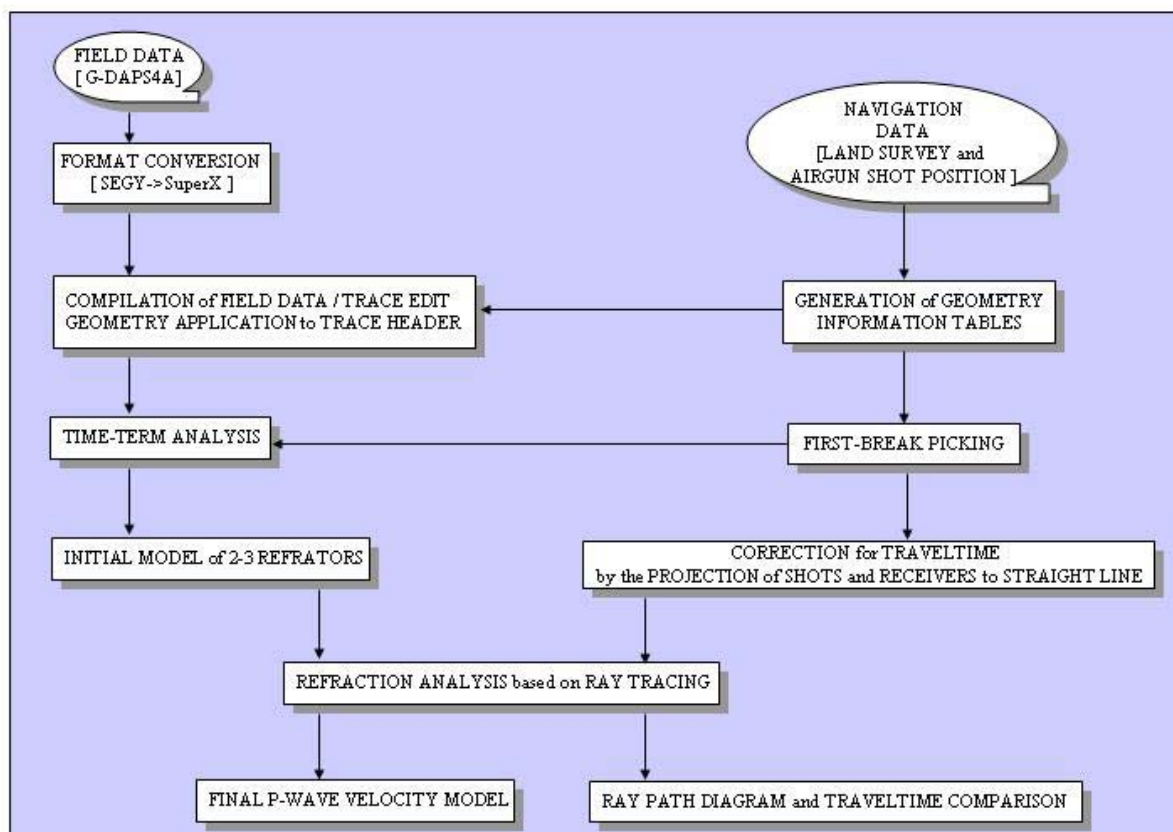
FIELD DATA
[ G-DAPS4A]

NAVIGATION
DATA
[LAND SURVEY and
AIRGUN SHOT POSITION ]

FORMAT CONVERSION
[ SEGY->SuperX ]

COMPILATION of FIELD DATA / TRACE EDIT
GEOMETRY APPLICATION to TRACE HEADER

GENERATION of GEOMETRY
INFORMATION TABLES

TIME-TERM ANALYSIS

FIRST-BREAK PICKING

INITIAL MODEL of 2-3 REFRATORS

CORRECTION for TRAVELTIME
by the PROJECTION of SHOTS and RECEIVERS to STRAIGHT LINE

REFRACTION ANALYSIS based on RAY TRACING

FINAL P-WAVE VELOCITY MODEL

RAY PATH DIAGRAM and TRAVELTIME COMPARISON